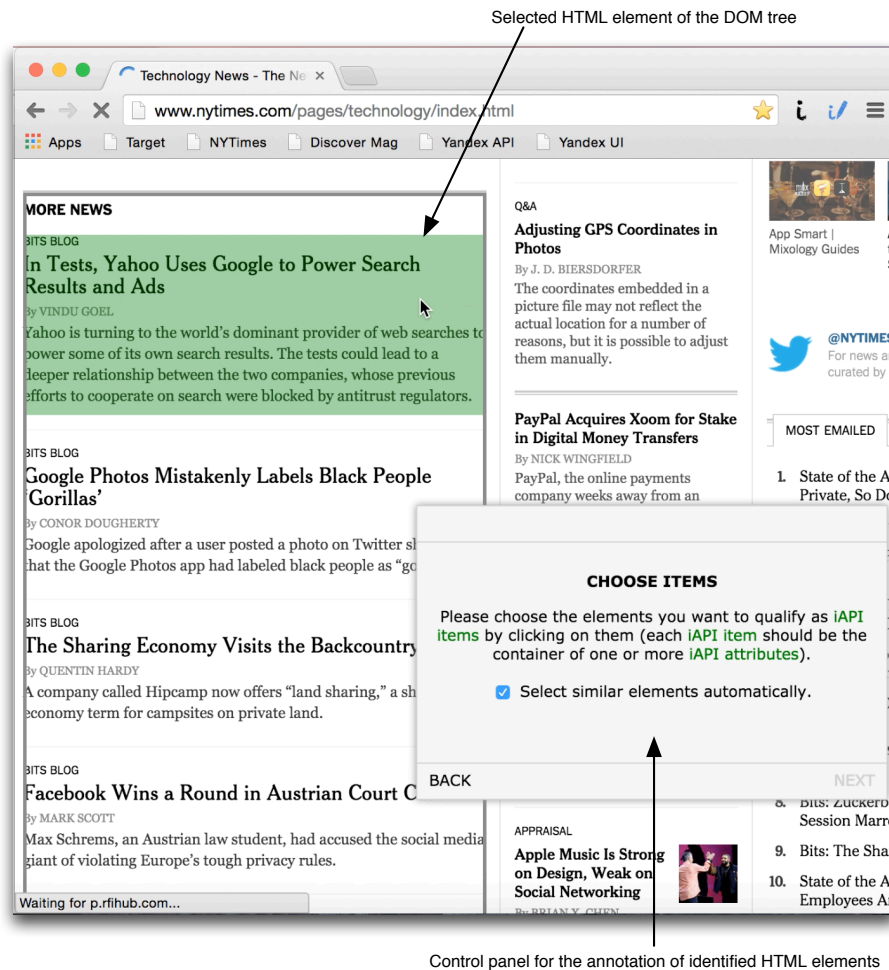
Selected HTML element of the DOM tree

Technology News - The Ne ×

www.nytimes.com/pages/technology/index.html

Apps Target NYTimes Discover Mag Yandex API Yandex UI

MORE NEWS

BITS BLOG

In Tests, Yahoo Uses Google to Power Search Results and Ads

By VINDU GOEL

Yahoo is turning to the world's dominant provider of web searches to power some of its own search results. The tests could lead to a deeper relationship between the two companies, whose previous efforts to cooperate on search were blocked by antitrust regulators.

BITS BLOG

Google Photos Mistakenly Labels Black People 'Gorillas'

By CONOR DOUGHERTY

Google apologized after a user posted a photo on Twitter sh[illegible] that the Google Photos app had labeled black people as "go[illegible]

BITS BLOG

The Sharing Economy Visits the Backcountry

By QUENTIN HARDY

A company called Hipcamp now offers "land sharing," a sh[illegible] economy term for campsites on private land.

BITS BLOG

Facebook Wins a Round in Austrian Court C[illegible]

By MARK SCOTT

Max Schrems, an Austrian law student, had accused the social media giant of violating Europe's tough privacy rules.

Waiting for p.rfihub.com...

Q&A

Adjusting GPS Coordinates in Photos

By J. D. BIERSDORFER

The coordinates embedded in a picture file may not reflect the actual location for a number of reasons, but it is possible to adjust them manually.

PayPal Acquires Xoom for Stake in Digital Money Transfers

By NICK WINGFIELD

PayPal, the online payments company weeks away from an

APPRAISAL

Apple Music Is Strong on Design, Weak on Social Networking

By BRIAN X. CHEN

App Smart | Mixology Guides

@NYTIMES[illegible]
For news a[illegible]
curated by

MOST EMAILED

1. State of the A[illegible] Private, So Do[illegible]

8. Bits: Zuckerb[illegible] Session Marre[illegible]

9. Bits: The Sha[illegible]

10. State of the A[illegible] Employees A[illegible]

CHOOSE ITEMS

Please choose the elements you want to qualify as iAPI items by clicking on them (each iAPI item should be the container of one or more iAPI attributes).

Select similar elements automatically.

BACK

NEXT

Control panel for the annotation of identified HTML elements